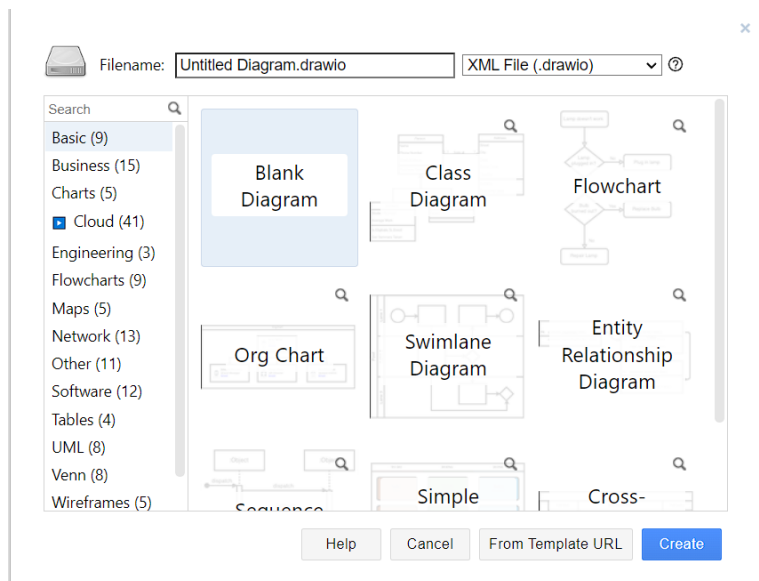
×

Filename: Untitled Diagram.drawio

XML File (.drawio)

?

Search

Basic (9)
Business (15)
Charts (5)
Cloud (41)
Engineering (3)
Flowcharts (9)
Maps (5)
Network (13)
Other (11)
Software (12)
Tables (4)
UML (8)
Venn (8)
Wireframes (5)

Blank Diagram

Class Diagram

Flowchart

Org Chart

Swimlane Diagram

Entity Relationship Diagram

Sequence

Simple

Cross-

Help

Cancel

From Template URL

Create